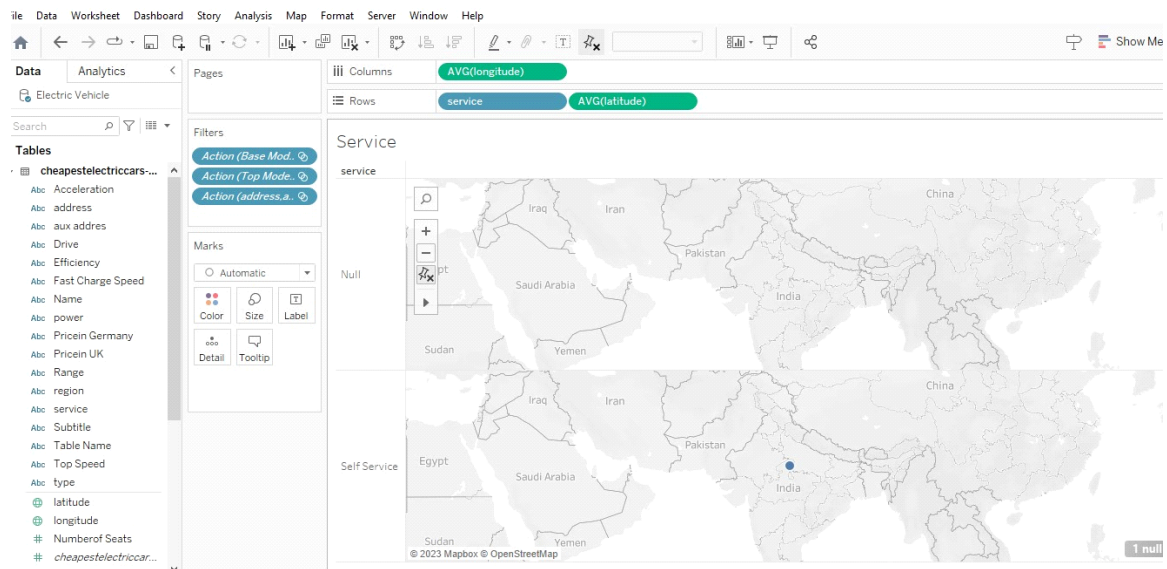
ile Data Worksheet Dashboard Story Analysis Map Format Server Window Help

Show Me

Data Analytics
Electric Vehicle
Search
Tables
cheapestelectriccars-...
Abc Acceleration
Abc address
Abc aux addres
Abc Drive
Abc Efficiency
Abc Fast Charge Speed
Abc Name
Abc power
Abc Pricein Germany
Abc Pricein UK
Abc Range
Abc region
Abc service
Abc Subtitle
Abc Table Name
Abc Top Speed
Abc type
latitude
longitude
Numberof Seats
cheapestelectriccar...

Pages

Filters
Action (Base Mod..
Action (Top Mode..
Action (address,a..

Marks
Automatic
Color Size Label
Detail Tooltip

Columns AVG(longitude)
Rows service AVG(latitude)

Service
service
Null
Iraq Iran China Pakistan Saudi Arabia India Sudan Yemen
Self Service
Iraq Iran China Pakistan Egypt Saudi Arabia India Sudan Yemen
© 2023 Mapbox © OpenStreetMap
1 null